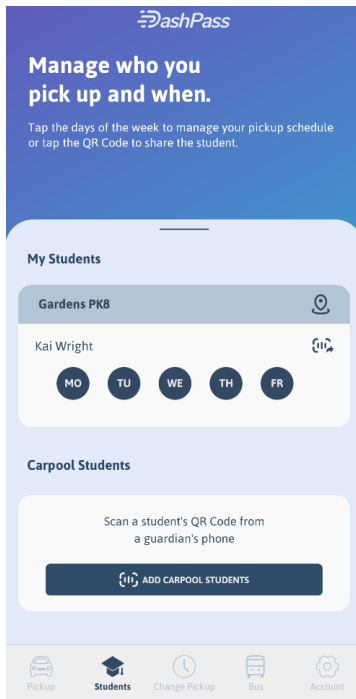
DashPass

Manage who you pick up and when.

Tap the days of the week to manage your pickup schedule or tap the QR Code to share the student.

My Students

Gardens PK8

Kai Wright

MO TU WE TH FR

Carpool Students

Scan a student's QR Code from a guardian's phone

ADD CARPOOL STUDENTS

Pickup Students Change Pickup Bus Account